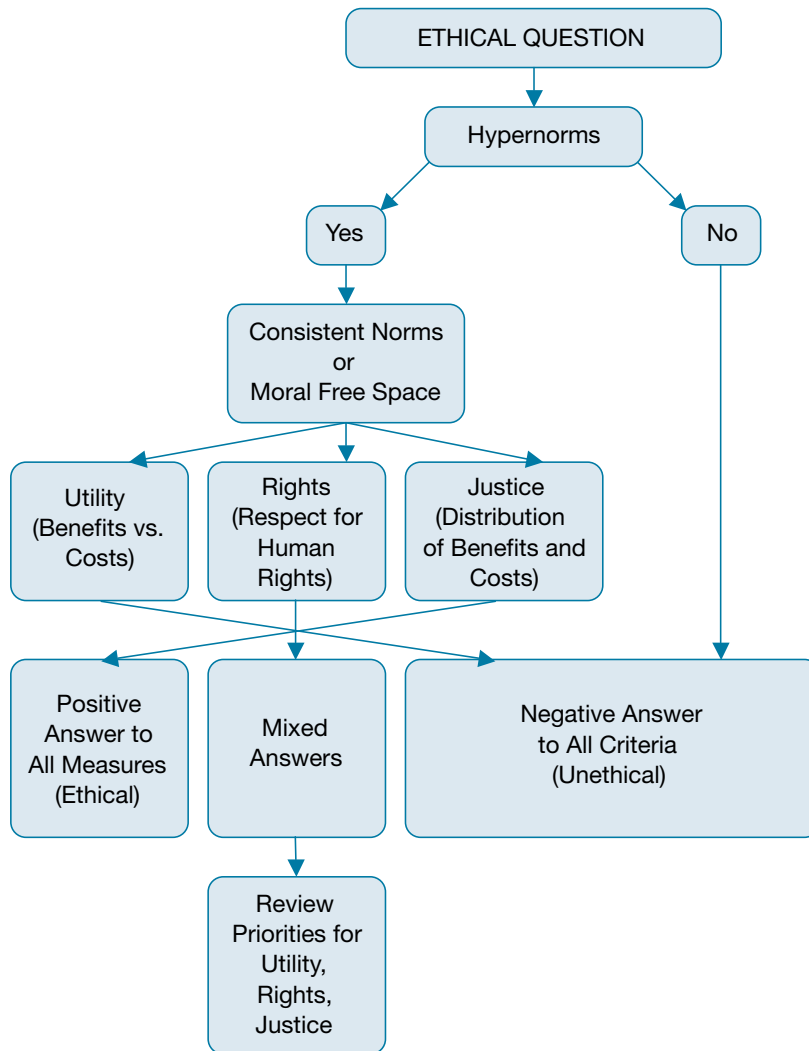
ETHICAL QUESTION

Hypernorms

Yes

No

Consistent Norms
or
Moral Free Space

Utility
(Benefits vs.
Costs)

Rights
(Respect for
Human
Rights)

Justice
(Distribution
of Benefits and
Costs)

Positive
Answer to
All Measures
(Ethical)

Mixed
Answers

Negative Answer
to All Criteria
(Unethical)

Review
Priorities for
Utility,
Rights,
Justice